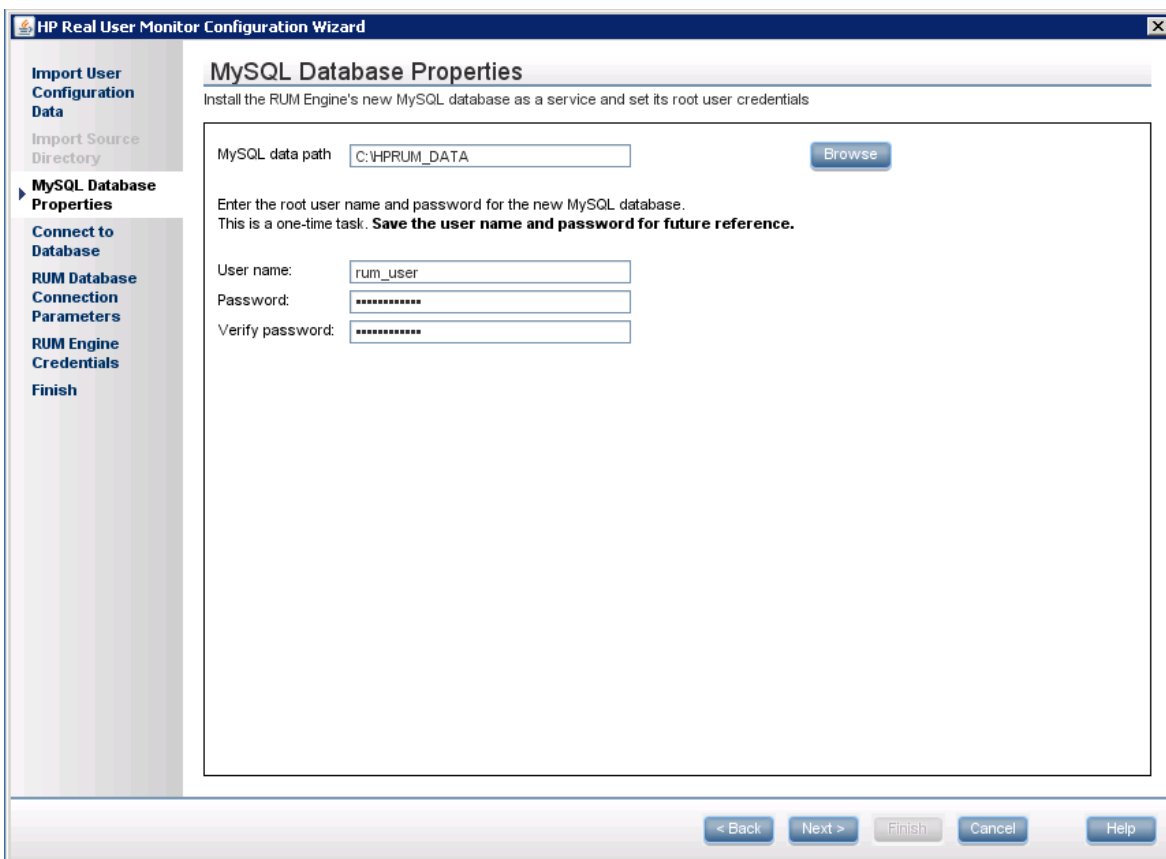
HP Real User Monitor Configuration Wizard

Import User Configuration Data
Import Source Directory
MySQL Database Properties
Connect to Database
RUM Database Connection Parameters
RUM Engine Credentials
Finish

MySQL Database Properties
Install the RUM Engine's new MySQL database as a service and set its root user credentials

MySQL data path C:\HPRUM_DATA Browse

Enter the root user name and password for the new MySQL database.
This is a one-time task. **Save the user name and password for future reference.**

User name: rum_user
Password: ••••••••••••
Verify password: ••••••••••••

< Back Next > Finish Cancel Help